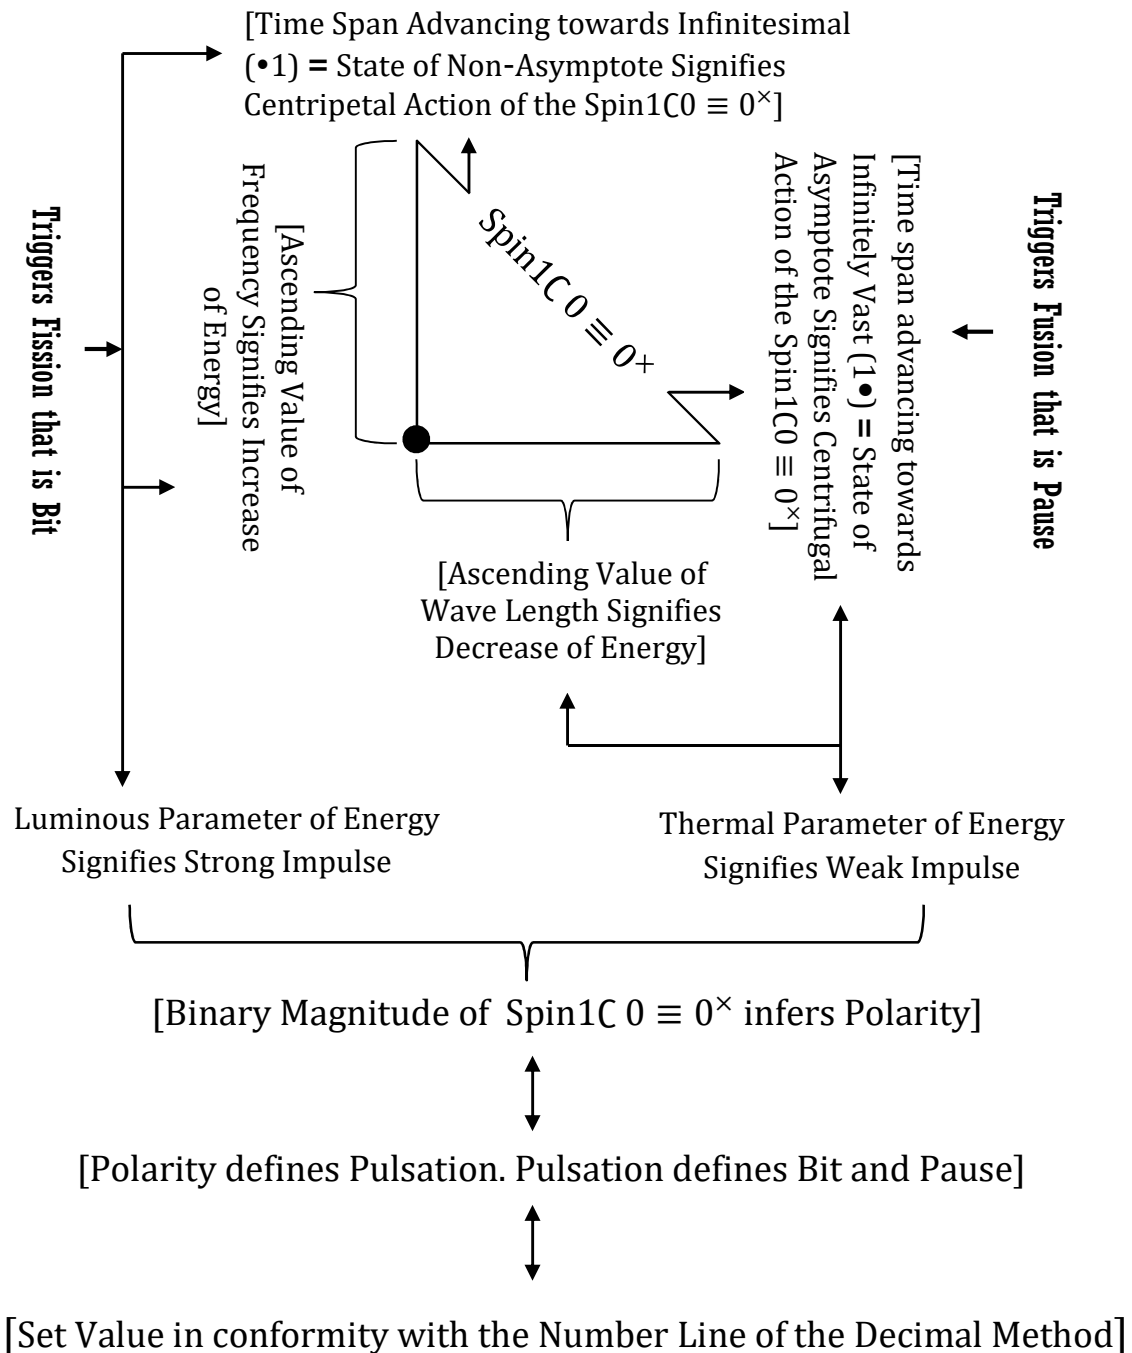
[Time Span Advancing towards Infinitesimal (•1) = State of Non-Asymptote Signifies Centripetal Action of the Spin1C$0 \equiv 0^{\times}$]

Trigers Fission that is Bit

[Ascending Value of Frequency Signifies Increase of Energy]

Spin1C $0 \equiv 0_{+}$

[Time span advancing towards Infinitely Vast (1•) = State of Asymptote Signifies Centrifugal Action of the Spin1C$0 \equiv 0^{\times}$]

Trigers Fusion that is Pause

[Ascending Value of Wave Length Signifies Decrease of Energy]

Luminous Parameter of Energy Signifies Strong Impulse

Thermal Parameter of Energy Signifies Weak Impulse

[Binary Magnitude of Spin1C $0 \equiv 0^{\times}$ infers Polarity]

[Polarity defines Pulsation. Pulsation defines Bit and Pause]

[Set Value in conformity with the Number Line of the Decimal Method]